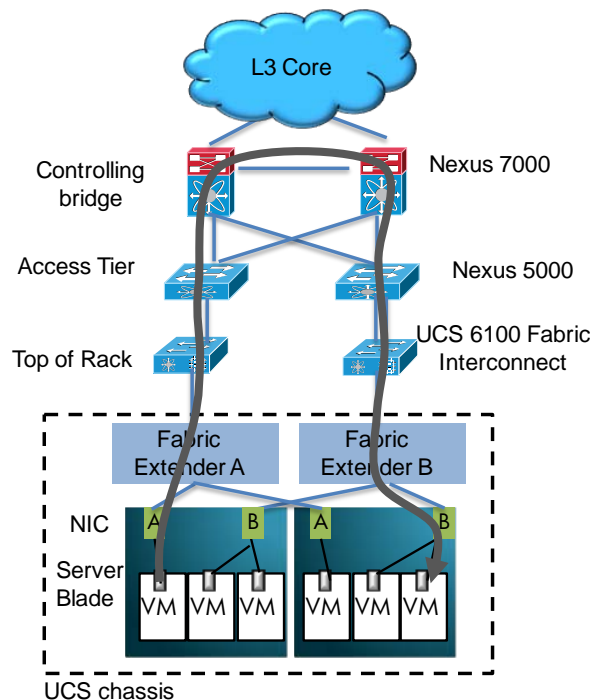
L3 Core

Controlling bridge

Nexus 7000

Access Tier

Nexus 5000

Top of Rack

UCS 6100 Fabric Interconnect

Fabric Extender A

Fabric Extender B

NIC

A

B

A

B

Server Blade

VM VM VM

VM VM VM

UCS chassis